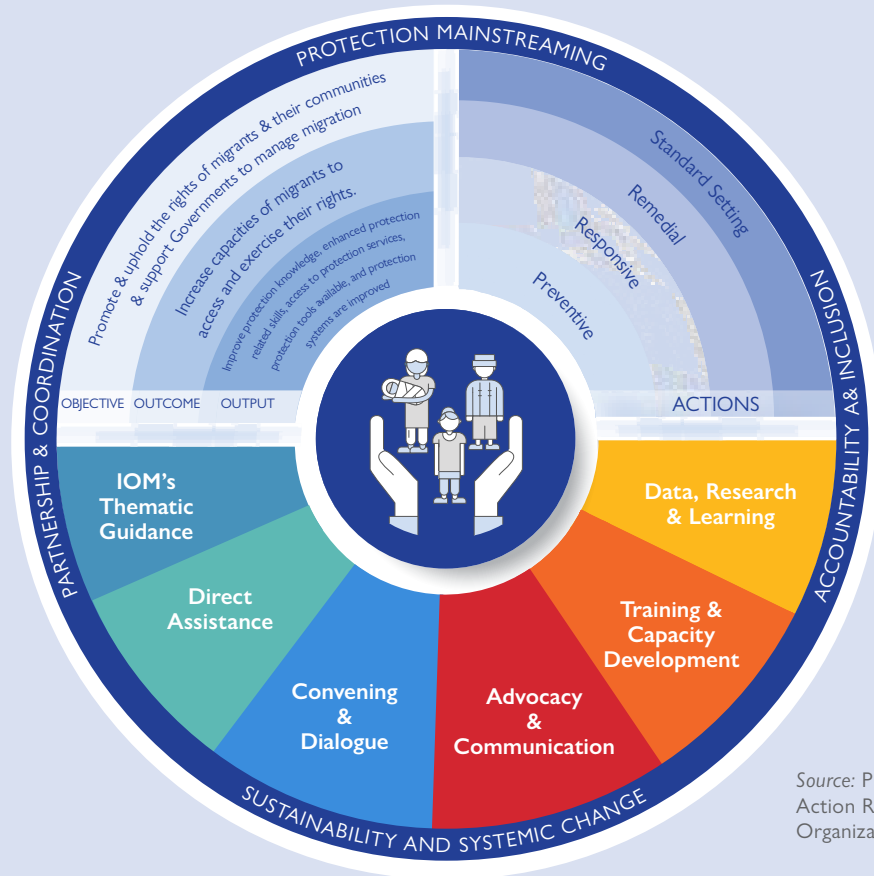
PROTECTION MAINSTREAMING

ACCOUNTABILITY A& INCLUSION

SUSTAINABILITY AND SYSTEMIC CHANGE

PARTNERSHIP & COORDINATION

Promote & uphold the rights of migrants & their communities & support Governments to manage migration

Increase capacities of migrants to access and exercise their rights.

Improve protection knowledge, enhanced protection related skills, access to protection services, protection tools available, and protection systems are improved

OBJECTIVE OUTCOME OUTPUT

Standard Setting

Remedial

Responsive

Preventive

ACTIONS

IOM's Thematic Guidance

Direct Assistance

Convening & Dialogue

Advocacy & Communication

Training & Capacity Development

Data, Research & Learning

Source: P
Action R
Organiza